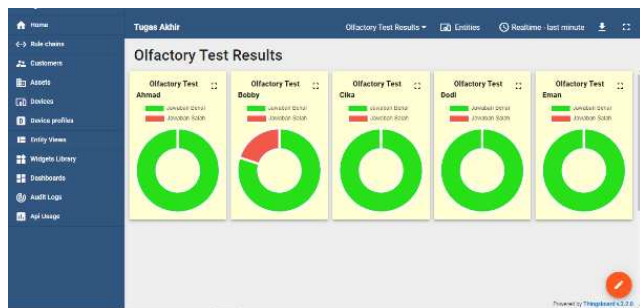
Home
Rule chains
Customers
Assets
Devices
Device profiles
Entity Views
Widgets Library
Dashboards
Audit Logs
Api Usage

Tugas Akhir
Olfactory Test Results
Entities
Realtime - last minute

Olfactory Test Results

Olfactory Test
Ahmad
Jawaban Benar
Jawaban Salah

Olfactory Test
Bobby
Jawaban Benar
Jawaban Salah

Olfactory Test
Cika
Jawaban Benar
Jawaban Salah

Olfactory Test
Dodi
Jawaban Benar
Jawaban Salah

Olfactory Test
Eman
Jawaban Benar
Jawaban Salah

Powered by Thingsboard v.3.3.0